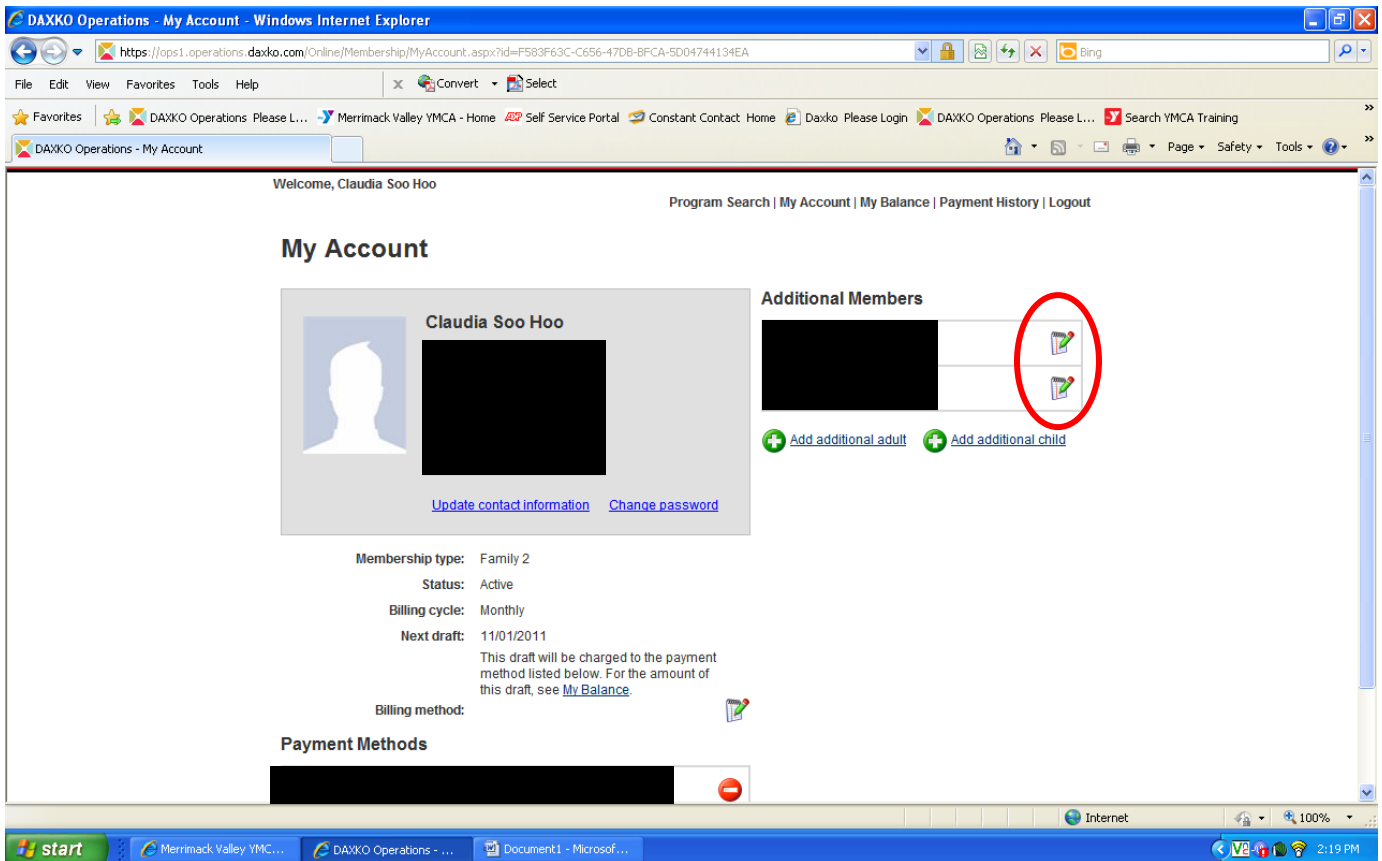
DAXKO Operations - My Account - Windows Internet Explorer

https://ops1.operations.daxko.com/Online/Membership/MyAccount.aspx?id=F583F63C-C656-47DB-BFCA-5D04744134EA

Bing

File Edit View Favorites Tools Help

Convert Select

Favorites DAXKO Operations Please L... Merrimack Valley YMCA - Home Self Service Portal Constant Contact Home Daxko Please Login DAXKO Operations Please L... Search YMCA Training

DAXKO Operations - My Account

Page Safety Tools

Welcome, Claudia Soo Hoo

Program Search | My Account | My Balance | Payment History | Logout

My Account

Claudia Soo Hoo

Update contact information Change password

Additional Members

Add additional adult Add additional child

Membership type: Family 2

Status: Active

Billing cycle: Monthly

Next draft: 11/01/2011

This draft will be charged to the payment method listed below. For the amount of this draft, see My Balance.

Billing method:

Payment Methods

Internet 100%

start Merrimack Valley YMC... DAXKO Operations - ... Document1 - Microsof... 2:19 PM